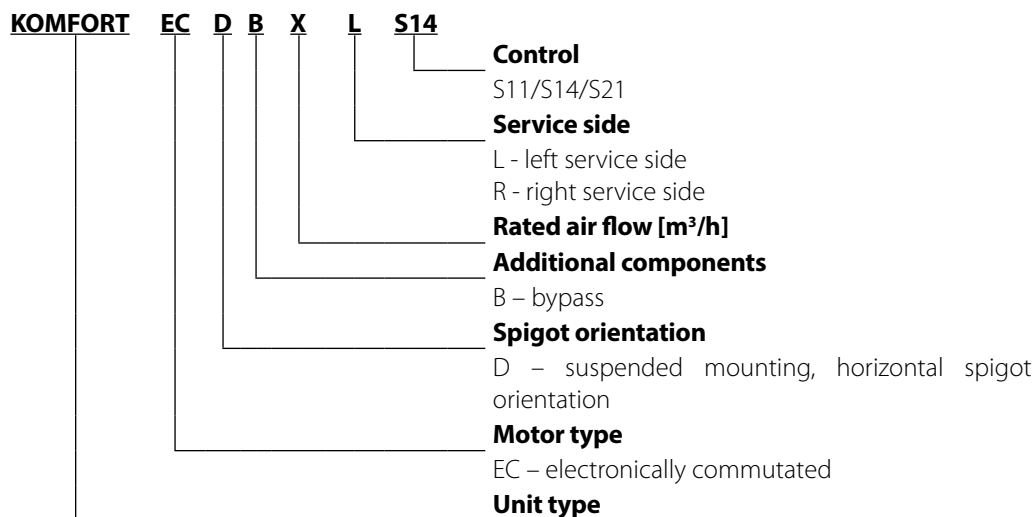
KOMFORT EC D B X L S14

Control
S11/S14/S21

Service side
L - left service side
R - right service side

Rated air flow [m³/h]

Additional components
B – bypass

Spigot orientation
D – suspended mounting, horizontal spigot orientation

Motor type
EC – electronically commutated

Unit type